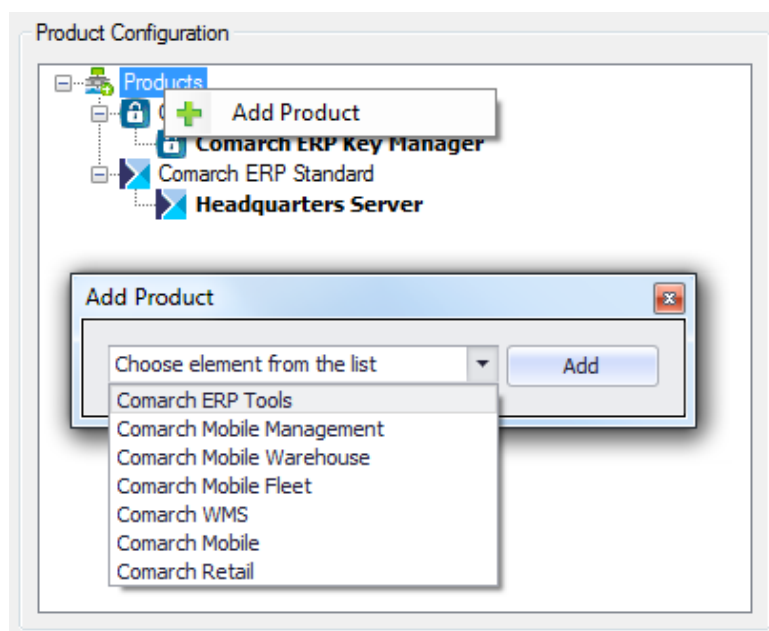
Product Configuration

Products

C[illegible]

Add Product

Comarch ERP Key Manager

Comarch ERP Standard

Headquarters Server

Add Product

Choose element from the list

Add

Comarch ERP Tools
Comarch Mobile Management
Comarch Mobile Warehouse
Comarch Mobile Fleet
Comarch WMS
Comarch Mobile
Comarch Retail